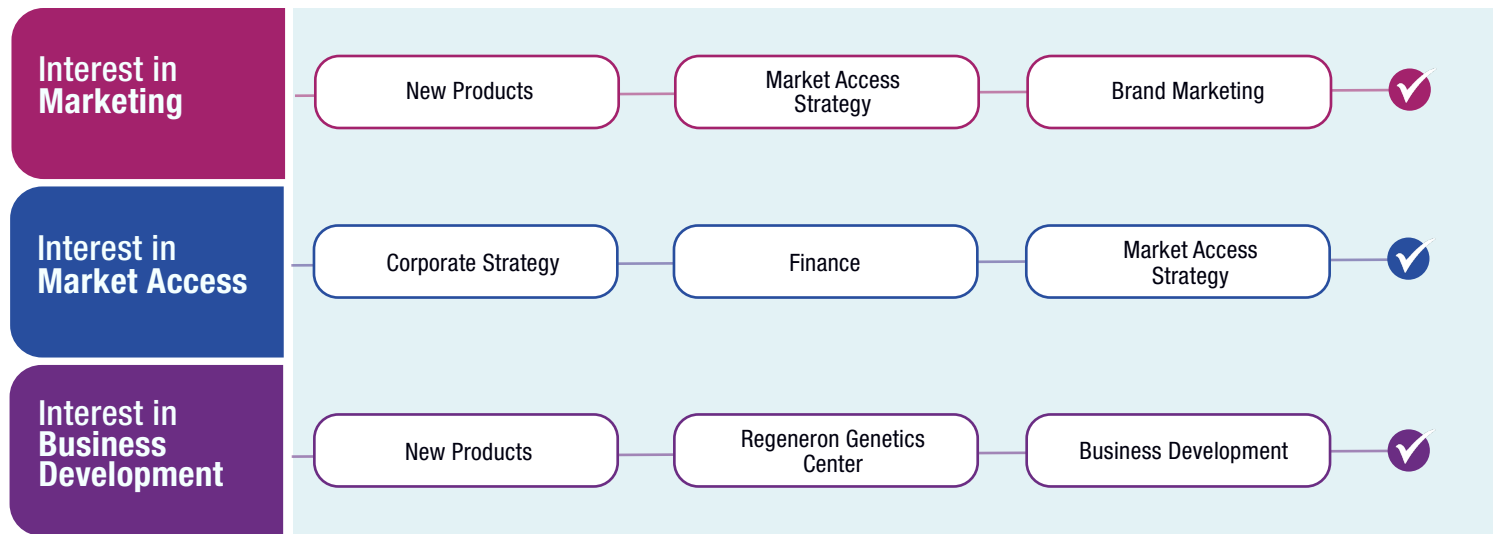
Interest in Marketing

New Products

Market Access Strategy

Brand Marketing

Interest in Market Access

Corporate Strategy

Finance

Market Access Strategy

Interest in Business Development

New Products

Regeneron Genetics Center

Business Development